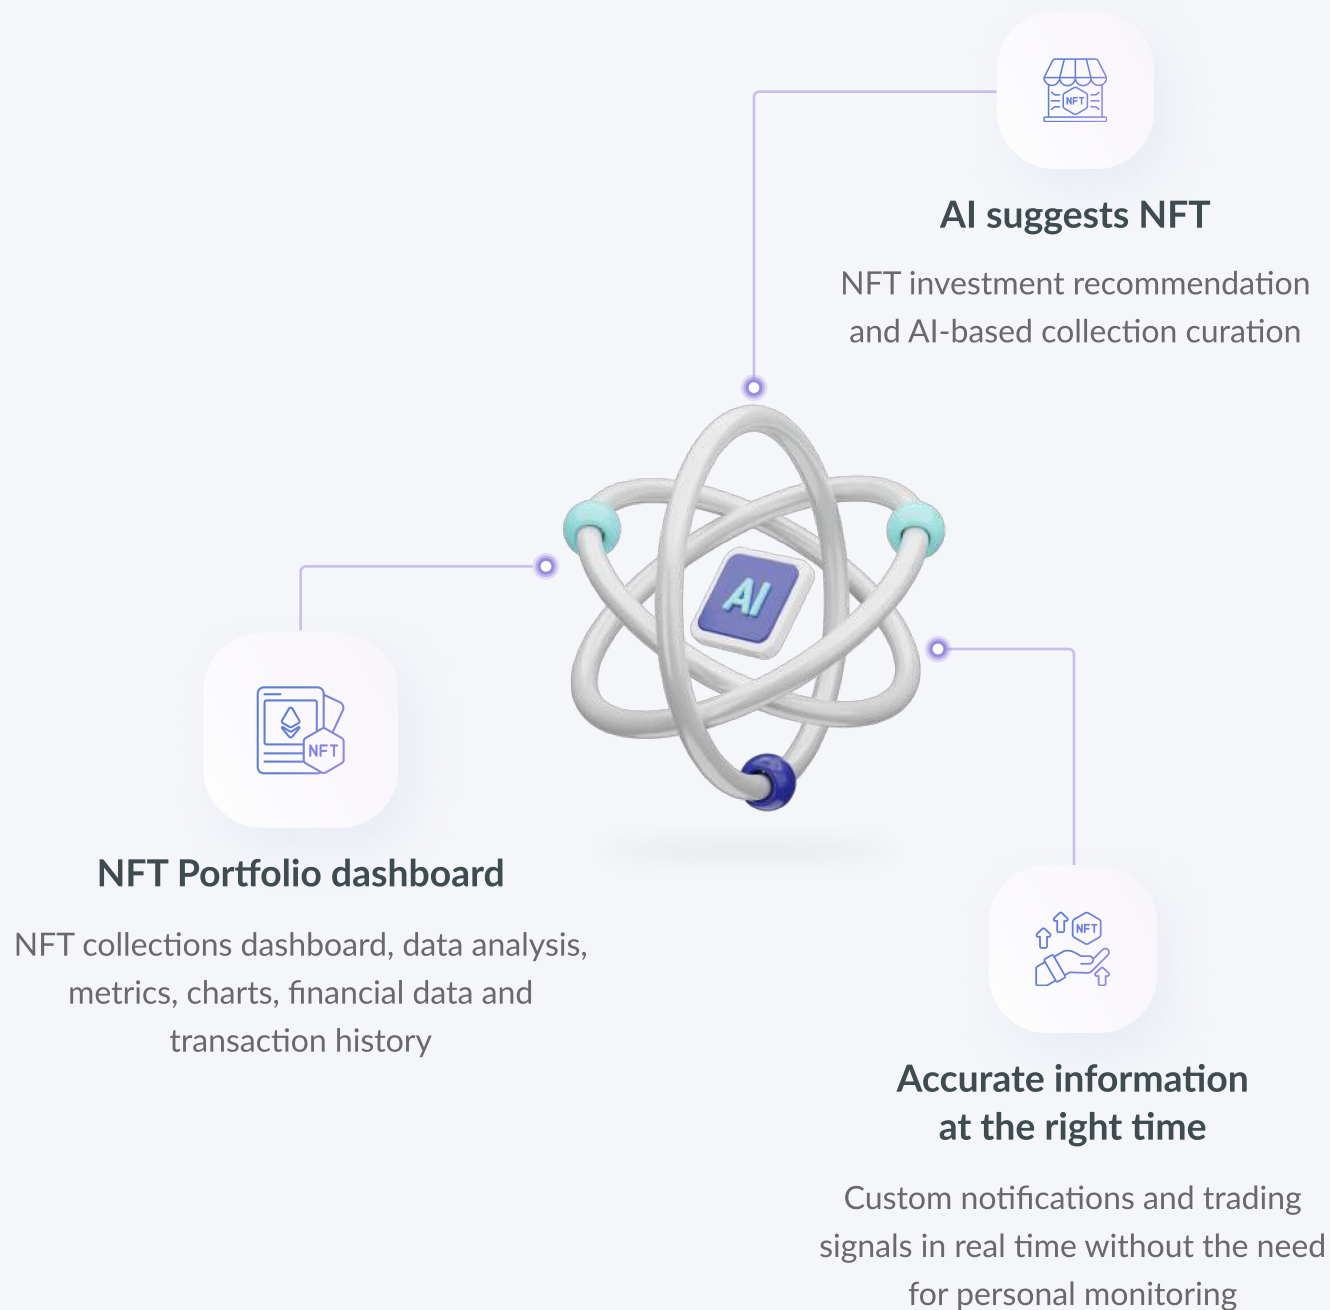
NFT

AI suggests NFT

NFT investment recommendation and AI-based collection curation

AI

NFT

NFT Portfolio dashboard

NFT collections dashboard, data analysis, metrics, charts, financial data and transaction history

NFT

Accurate information at the right time

Custom notifications and trading signals in real time without the need for personal monitoring